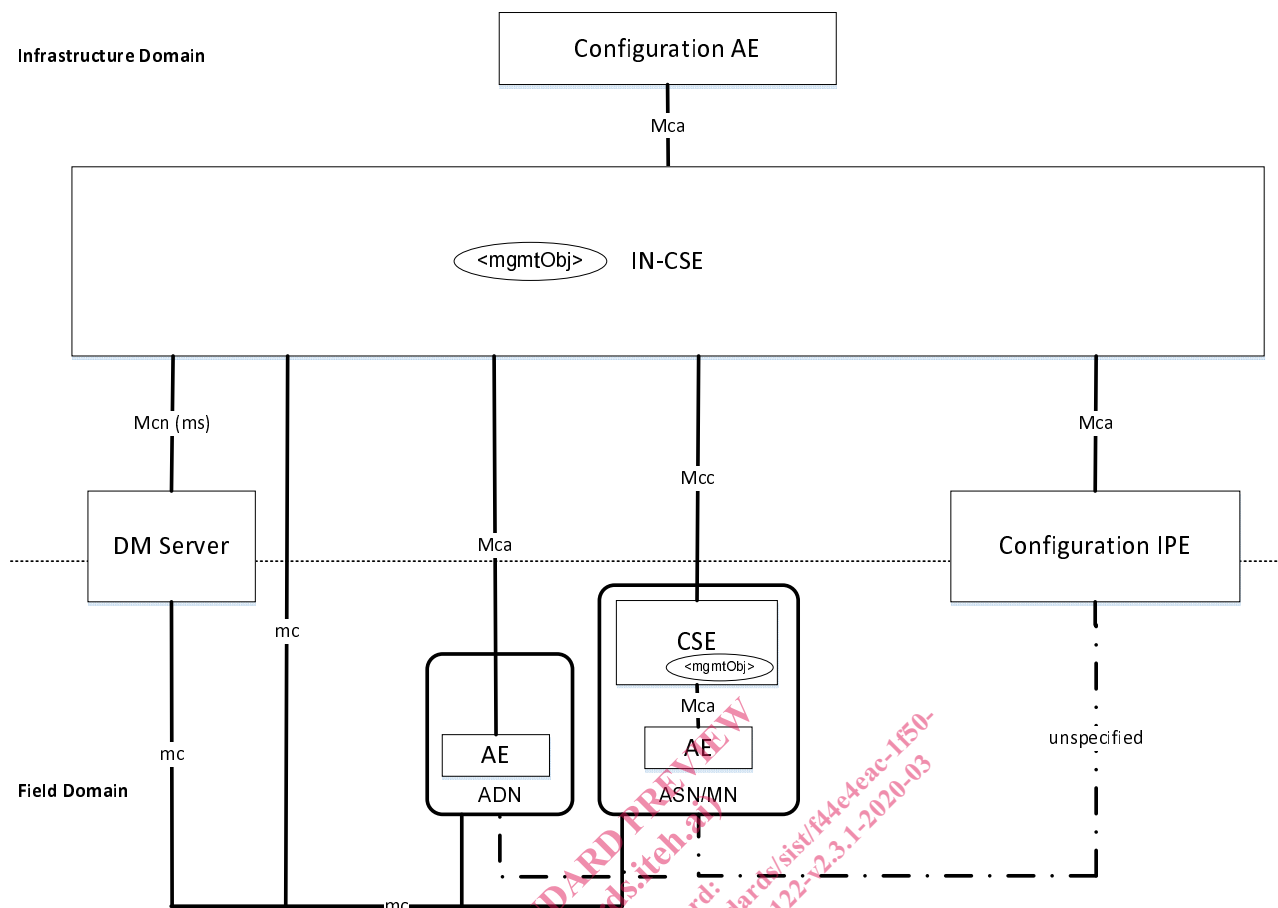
Infrastructure Domain

Configuration AE

Mca

<mgmtObj>

IN-CSE

Mcn (ms)

Mca

Mcc

Mca

DM Server

Configuration IPE

mc

CSE

<mgmtObj>

Mca

unspecified

mc

AE

AE

Field Domain

ADN

ASN/MN

mc

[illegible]DARD PREVIEW
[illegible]ds.iteh.ai)
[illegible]rd:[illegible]dards/sist/f44e4eac-1f50-
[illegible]122-v2.3.1-2020-03